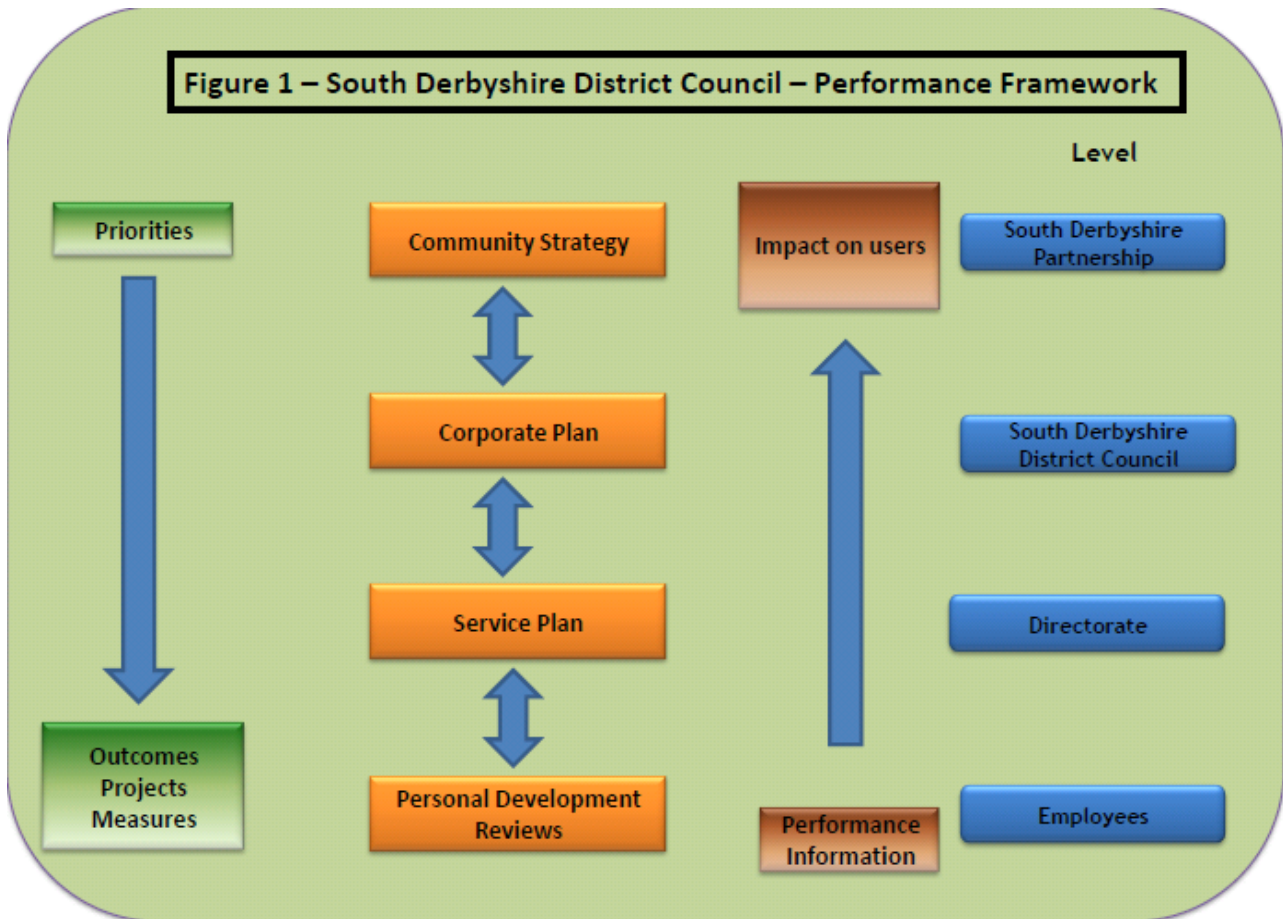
Figure 1 – South Derbyshire District Council – Performance Framework

Level

Priorities

Community Strategy

Impact on users

South Derbyshire Partnership

Corporate Plan

South Derbyshire District Council

Service Plan

Directorate

Outcomes
Projects
Measures

Personal Development Reviews

Performance Information

Employees